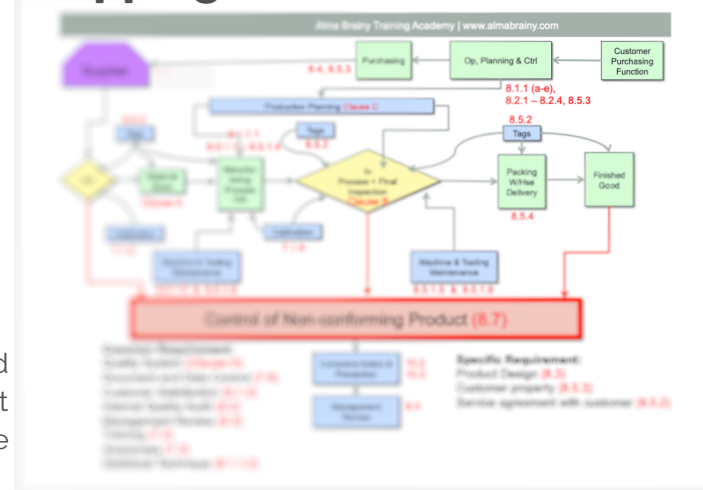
Alma Brainy Training Academy | www.almabrainy.com

Purchasing

8.4, 8.5.3

Op, Planning & Ctrl

Customer Purchasing Function

8.1.1 (a-e), 8.2.1 – 8.2.4, 8.5.3

Production Planning Clause 8

8.5.2

Tags

Tags

In Process + Final Inspection

Packing W/Hse Delivery

Finished Good

8.5.4

Machine & Testing Maintenance

8.5.1.5 & 8.5.1.6

Control of Non-conforming Product (8.7)

Specific Requirement:
Product Design (8.3)
Customer property (8.5.3)
Service agreement with customer (8.5.2)